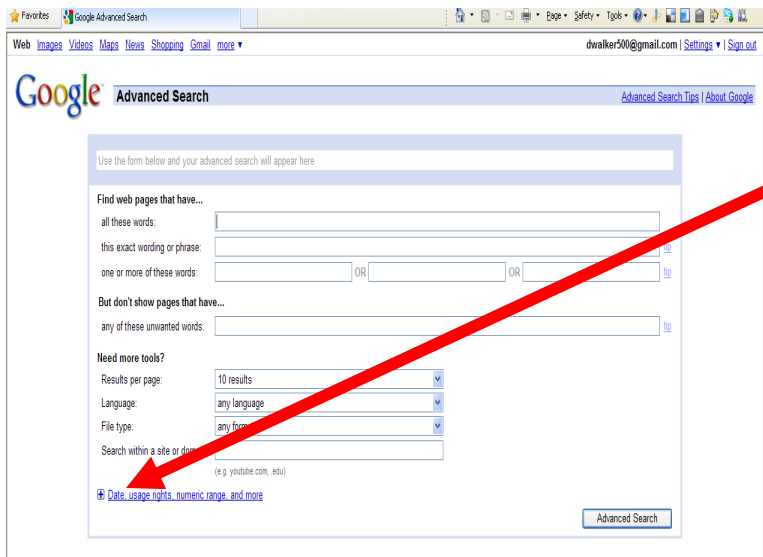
Favorites | Google Advanced Search

Page ▾ Safety ▾ Tools ▾

Web Images Videos Maps News Shopping Gmail more ▾

dwalker500@gmail.com | Settings ▾ | Sign out

Google Advanced Search

Advanced Search Tips | About Google

Use the form below and your advanced search will appear here

Find web pages that have...

all these words:

this exact wording or phrase: tip

one or more of these words: OR OR tip

But don't show pages that have...

any of these unwanted words: tip

Need more tools?

Results per page: 10 results

Language: any language

File type: any form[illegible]

Search within a site or dom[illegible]

(e.g. youtube.com, .edu)

⊞ Date, usage rights, numeric range, and more

Advanced Search